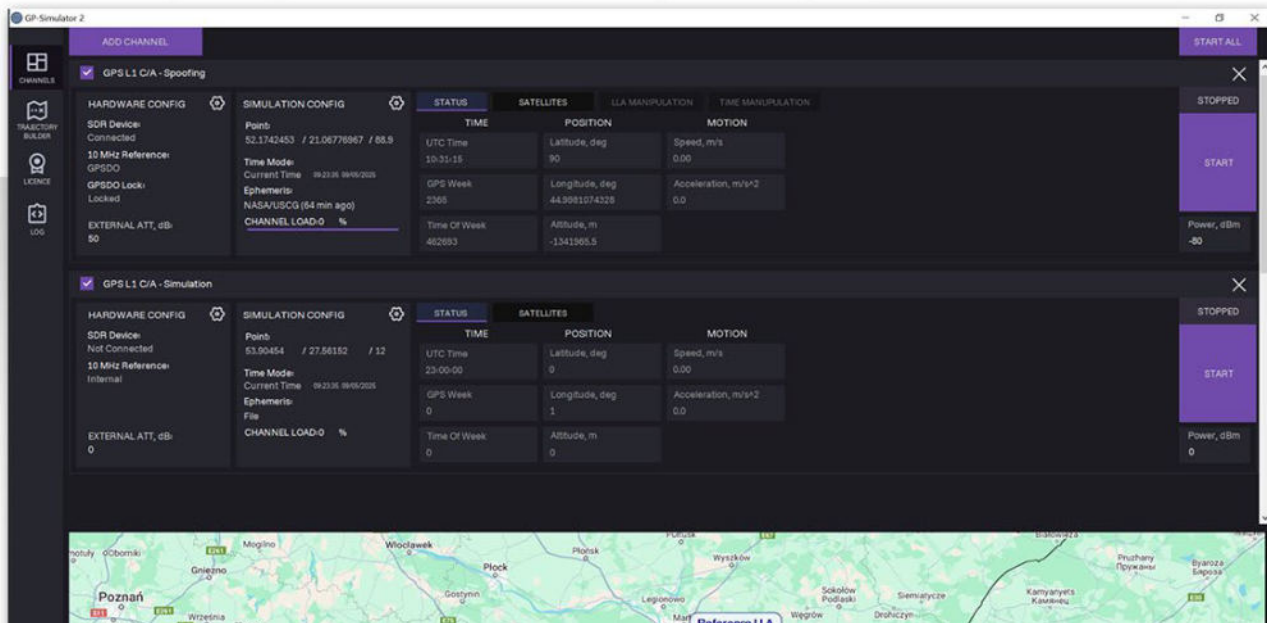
GP-Simulator 2

ADD CHANNEL

START ALL

CHANNELS

TRAJECTORY BUILDER

LICENCE

LOG

GPS L1 C/A - Spoofing

HARDWARE CONFIG
SDR Device:
Connected
10 MHz Reference:
GPSDO
GPSDO Lock:
Locked
EXTERNAL ATT, dB:
50

SIMULATION CONFIG
Point:
52.1742453 / 21.06776967 / 88.9
Time Mode:
Current Time 09:23:35 09/05/2025
Ephemeris:
NASA/USCG (64 min ago)
CHANNEL LOAD:0 %

STATUS SATELLITES LLA MANIPULATION TIME MANIPULATION

TIME
UTC Time
10:31:15
GPS Week
2365
Time Of Week
462693

POSITION
Latitude, deg
90
Longitude, deg
44.9981074326
Altitude, m
-1341565.5

MOTION
Speed, m/s
0.00
Acceleration, m/s^2
0.0

STOPPED
START
Power, dBm
-80

GPS L1 C/A - Simulation

HARDWARE CONFIG
SDR Device:
Not Connected
10 MHz Reference:
Internal
EXTERNAL ATT, dB:
0

SIMULATION CONFIG
Point:
53.90454 / 27.56152 / 12
Time Mode:
Current Time 09:23:35 09/05/2025
Ephemeris:
File
CHANNEL LOAD:0 %

STATUS SATELLITES

TIME
UTC Time
23:00:00
GPS Week
0
Time Of Week
0

POSITION
Latitude, deg
0
Longitude, deg
1
Altitude, m
0

MOTION
Speed, m/s
0.00
Acceleration, m/s^2
0.0

STOPPED
START
Power, dBm
0

Oborniki Mogilno Włocławek Płońsk Pułtusk Wyszków Płock Gniezno Poznań Września Gostynin Legionowo Sokołów Podlaski Siemiatycze Drohiczyn Węgrów Kamyanyets Камянец Pruzhany Пружаны Byaroza Бяроза Białowieża Reference LLA